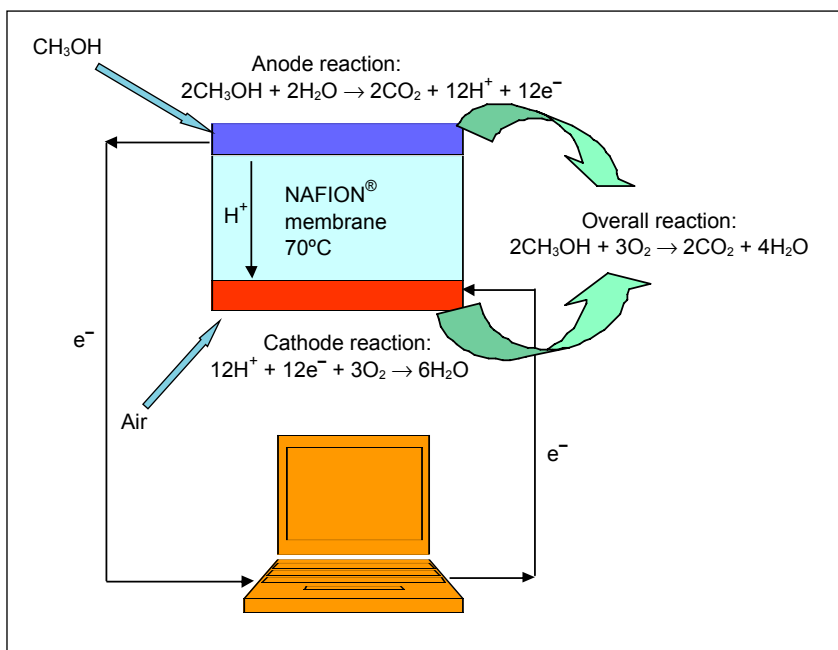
$CH_3OH$

Anode reaction:
$2CH_3OH + 2H_2O \rightarrow 2CO_2 + 12H^+ + 12e^-$

NAFION®
membrane
70ºC

$H^+$

Overall reaction:
$2CH_3OH + 3O_2 \rightarrow 2CO_2 + 4H_2O$

$e^-$

Cathode reaction:
$12H^+ + 12e^- + 3O_2 \rightarrow 6H_2O$

Air

$e^-$